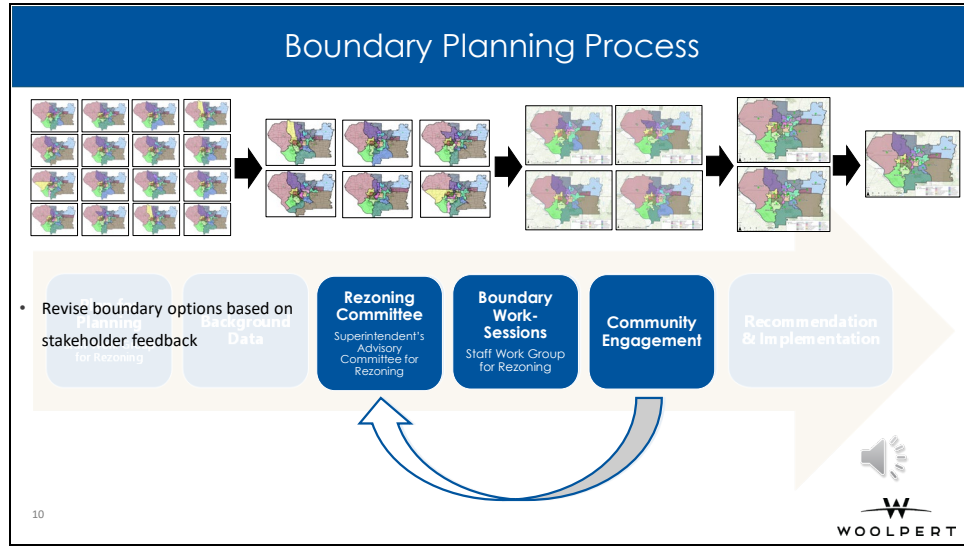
Boundary Planning Process

• Revise boundary options based on stakeholder feedback

Planning
for Rezoning

Background
Data

Rezoning Committee
Superintendent's Advisory Committee for Rezoning

Boundary Work-Sessions
Staff Work Group for Rezoning

Community Engagement

Recommendation & Implementation

10

WOOLPERT